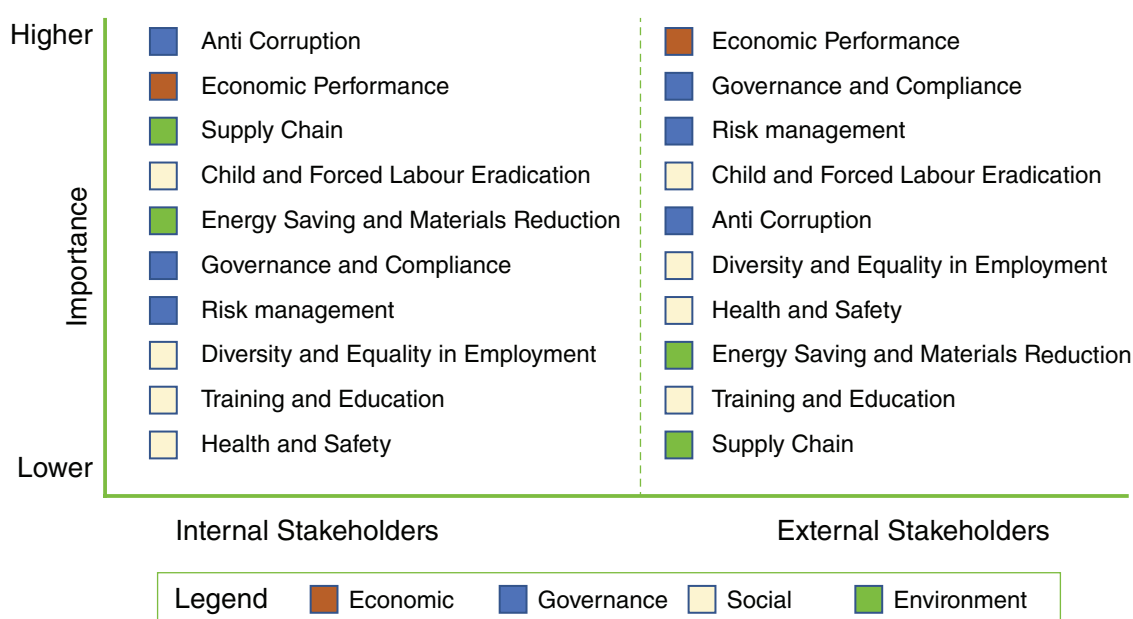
Higher

Importance

Lower

Anti Corruption
Economic Performance
Supply Chain
Child and Forced Labour Eradication
Energy Saving and Materials Reduction
Governance and Compliance
Risk management
Diversity and Equality in Employment
Training and Education
Health and Safety

Economic Performance
Governance and Compliance
Risk management
Child and Forced Labour Eradication
Anti Corruption
Diversity and Equality in Employment
Health and Safety
Energy Saving and Materials Reduction
Training and Education
Supply Chain

Internal Stakeholders

External Stakeholders

Legend Economic Governance Social Environment